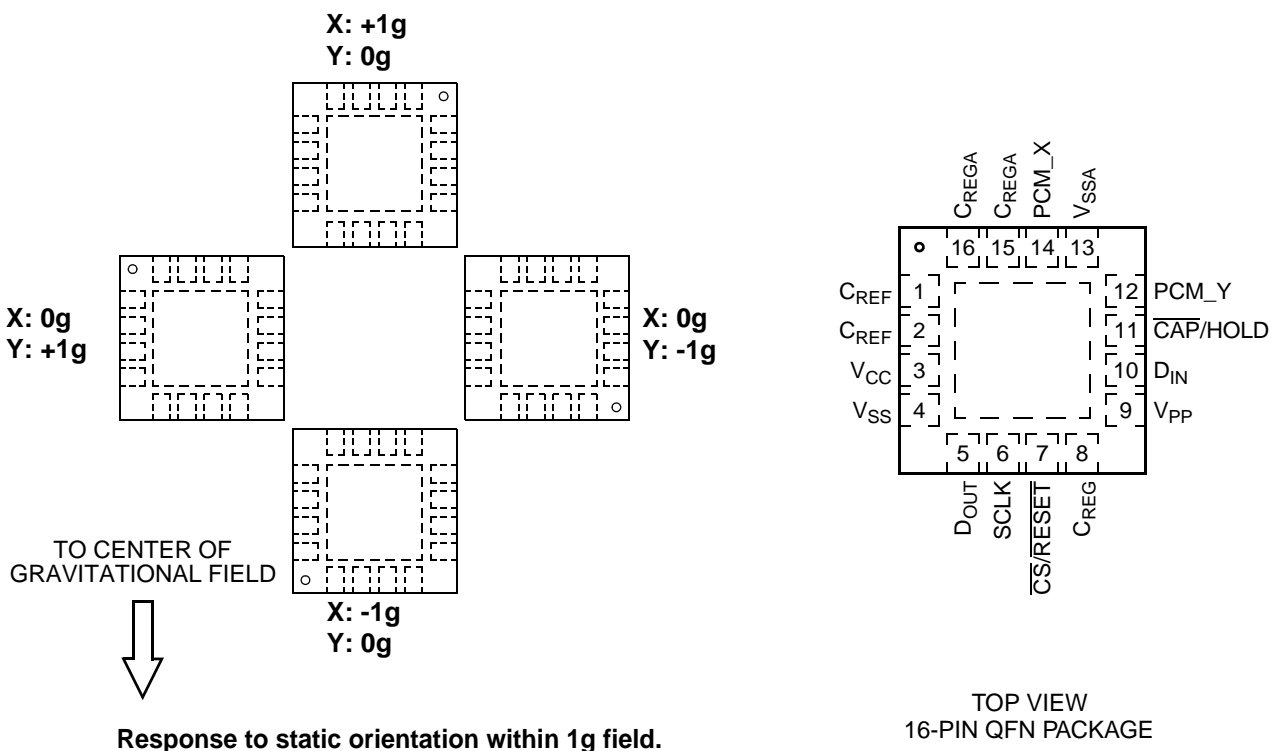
X: +1g
Y: 0g

X: 0g
Y: +1g

X: 0g
Y: -1g

TO CENTER OF GRAVITATIONAL FIELD

X: -1g
Y: 0g

Response to static orientation within 1g field.

$C_{REGA}$ $C_{REGA}$ PCM_X $V_{SSA}$

16 15 14 13

$C_{REF}$ 1
$C_{REF}$ 2
$V_{CC}$ 3
$V_{SS}$ 4

12 PCM_Y
11 $\overline{CAP}$/HOLD
10 $D_{IN}$
9 $V_{PP}$

5 6 7 8

$D_{OUT}$ SCLK $\overline{CS}/\overline{RESET}$ $C_{REG}$

TOP VIEW
16-PIN QFN PACKAGE